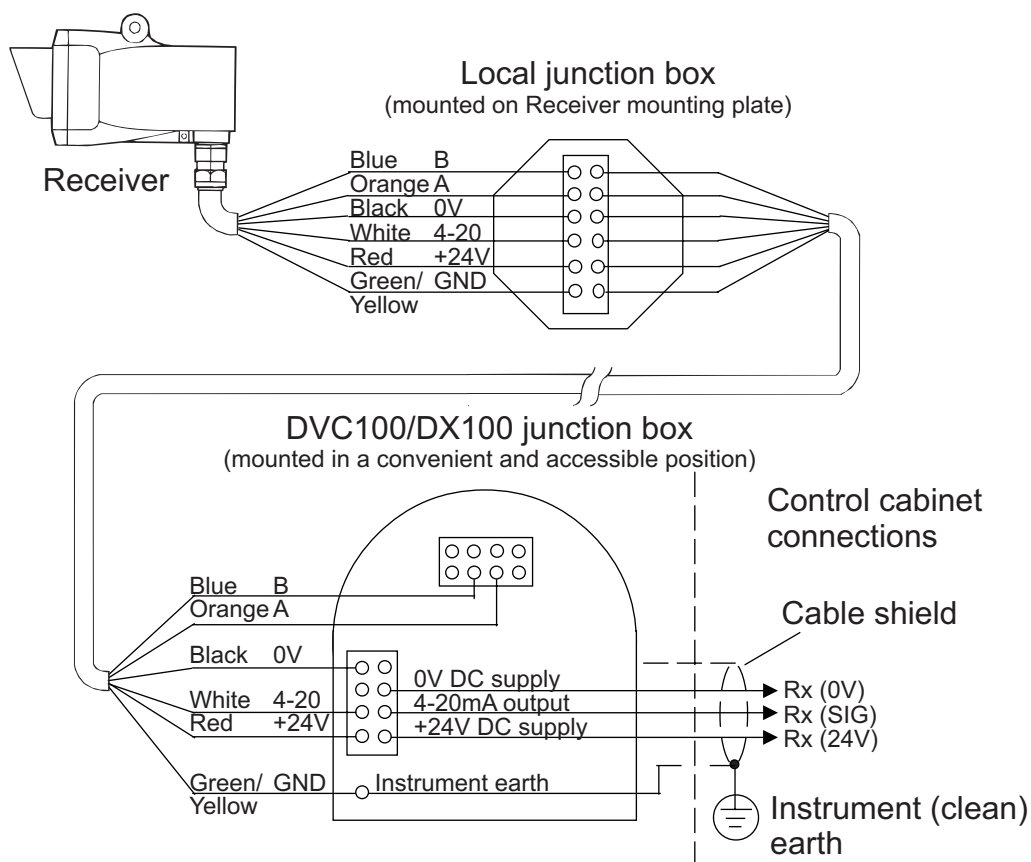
Local junction box
(mounted on Receiver mounting plate)

Receiver

Blue B
Orange A
Black 0V
White 4-20
Red +24V
Green/ GND
Yellow

DVC100/DX100 junction box
(mounted in a convenient and accessible position)

Control cabinet connections

Cable shield

Blue B
Orange A
Black 0V
White 4-20
Red +24V
Green/ GND
Yellow

0V DC supply
4-20mA output
+24V DC supply
Instrument earth

Rx (0V)
Rx (SIG)
Rx (24V)

Instrument (clean) earth